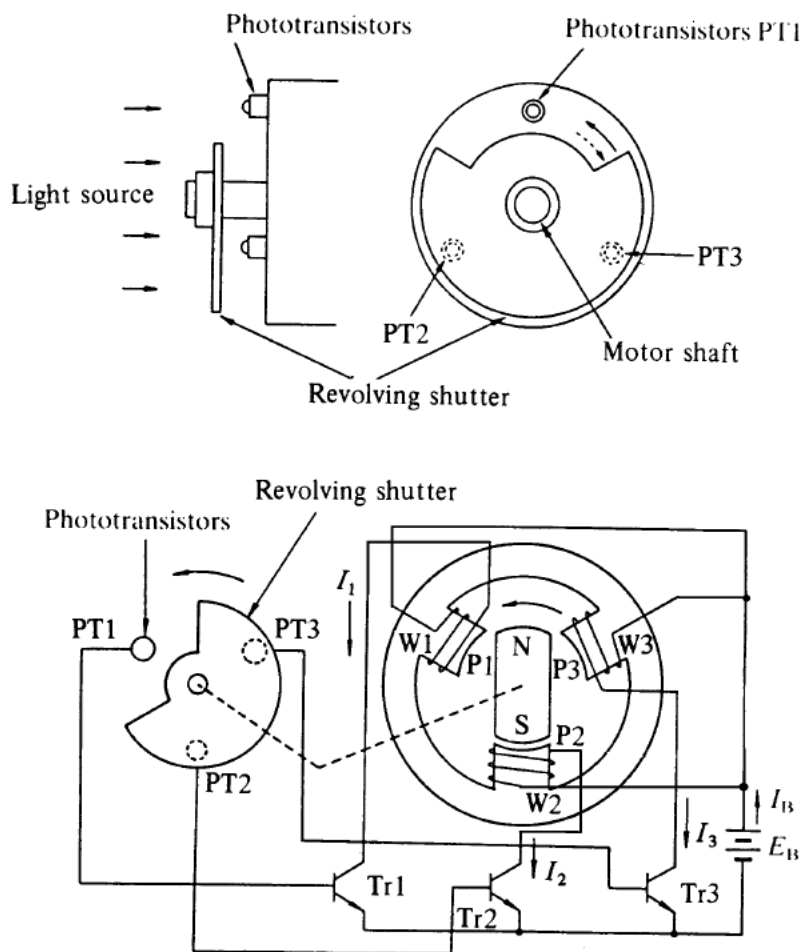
Phototransistors

Phototransistors PT1

Light source

PT3

PT2

Motor shaft

Revolving shutter

Revolving shutter

Phototransistors

$I_1$

PT1

PT3

W1

P1

N

P3

W3

S

P2

PT2

W2

$I_B$

$I_3$

$E_B$

$I_2$

Tr1

Tr2

Tr3